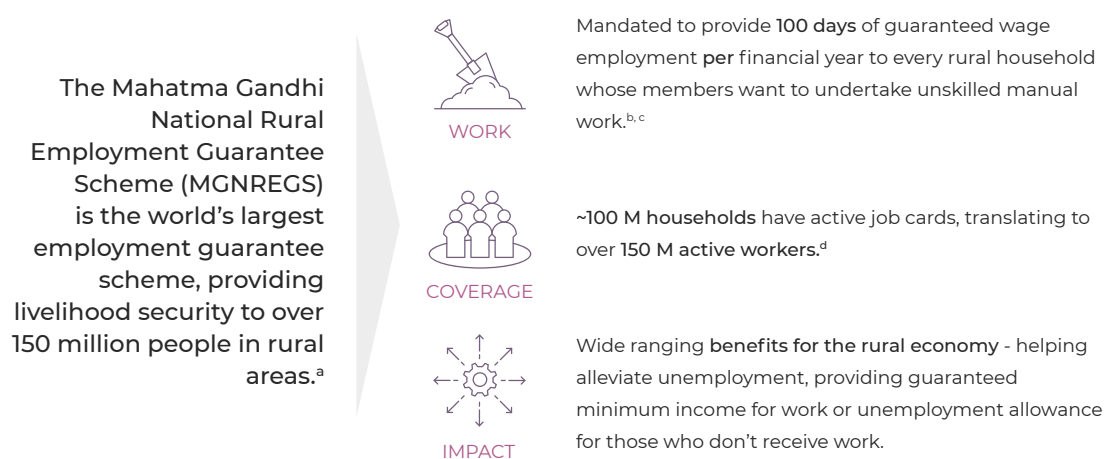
The Mahatma Gandhi National Rural Employment Guarantee Scheme (MGNREGS) is the world's largest employment guarantee scheme, providing livelihood security to over 150 million people in rural areas.$^{a}$

WORK

Mandated to provide 100 days of guaranteed wage employment per financial year to every rural household whose members want to undertake unskilled manual work.$^{b, c}$

COVERAGE

~100 M households have active job cards, translating to over 150 M active workers.$^{d}$

IMPACT

Wide ranging benefits for the rural economy - helping alleviate unemployment, providing guaranteed minimum income for work or unemployment allowance for those who don't receive work.